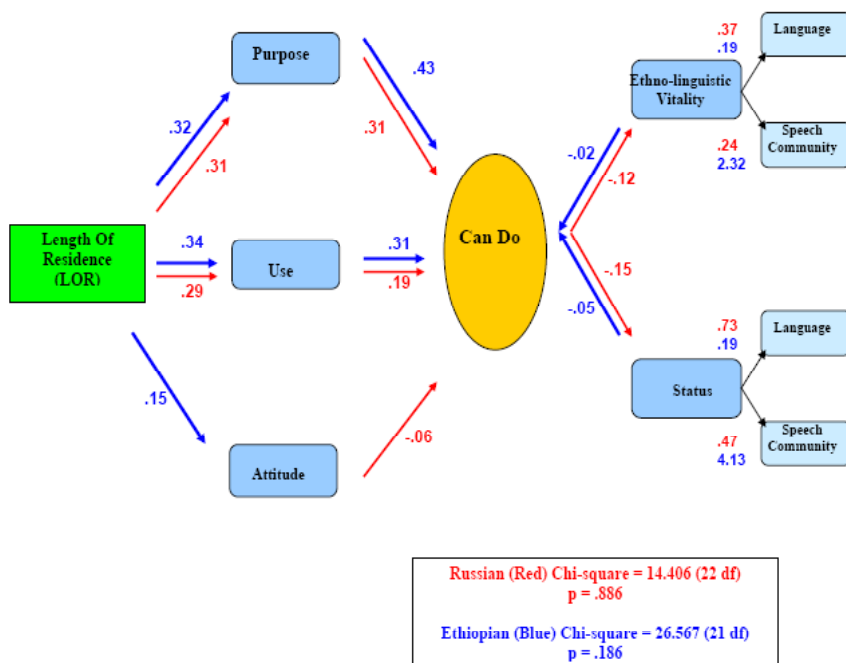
Length Of Residence (LOR)

.32
.31
Purpose

.34
.29
Use

.15
Attitude

.43
.31

.31
.19

-.06

Can Do

-.02
-.12

-.15
-.05

Ethno-linguistic Vitality

.37
.19
Language

.24
2.32
Speech Community

Status

.73
.19
Language

.47
4.13
Speech Community

Russian (Red) Chi-square = 14.406 (22 df)
p = .886

Ethiopian (Blue) Chi-square = 26.567 (21 df)
p = .186